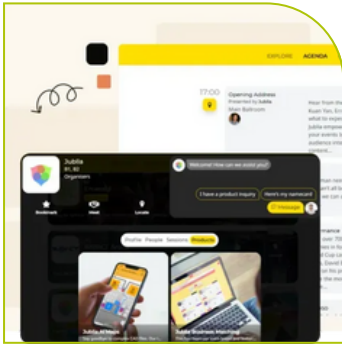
EXPLORE AGENDA

17:00

Opening Address
Presented by Jubila
Main Ballroom

Hear from the
Ruan Yan, Er
will be sharin
Jubila empo
your events la
experience th

Jubila
B1, B2
Organisers

Bookmark
Meet
Locate

Welcome! How can we assist you?

I have a product inquiry
Here's my namecard
Message

Profile People Sessions Products

Jubila AI Match
Jubila Business Matching